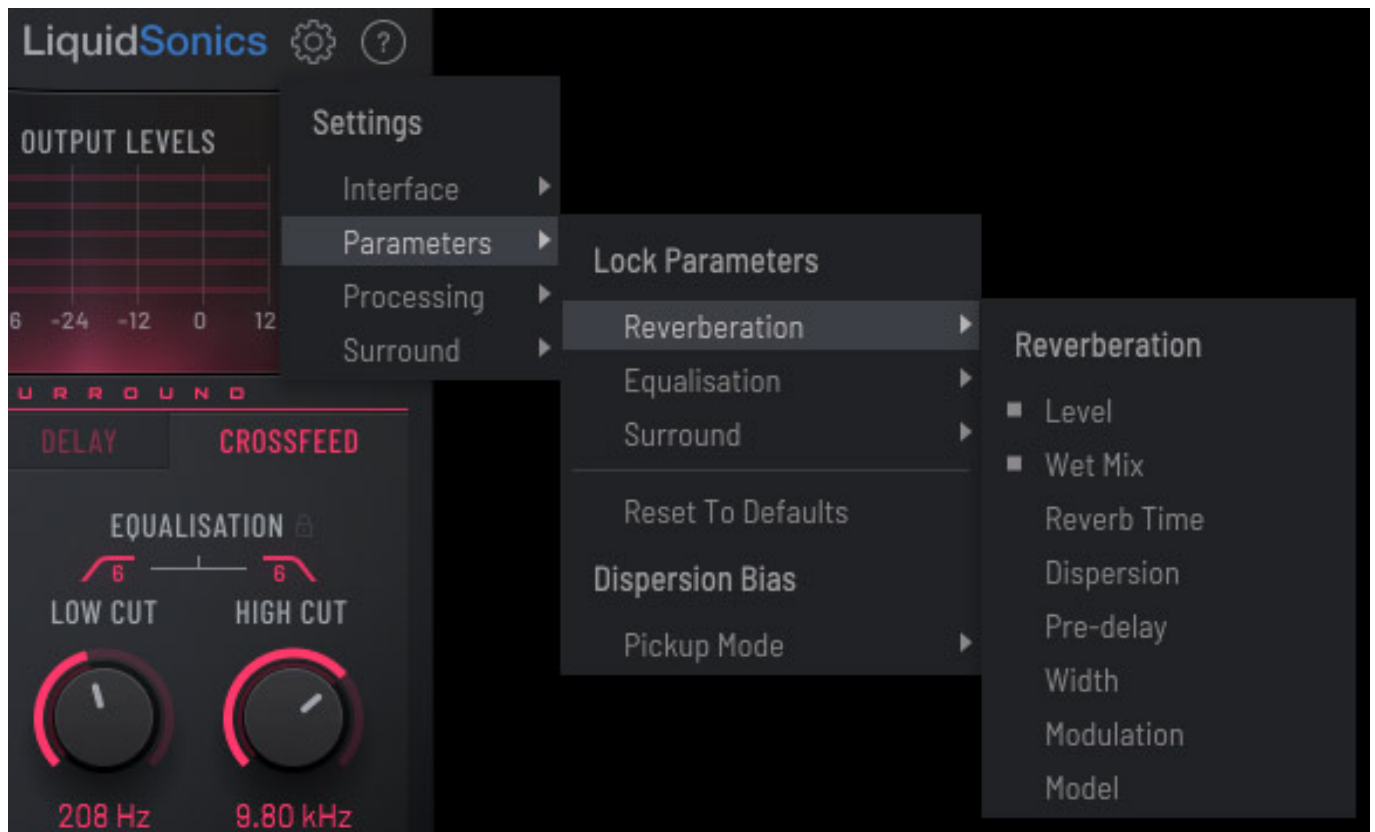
LiquidSonics

OUTPUT LEVELS

6 -24 -12 0 12

URROUND

DELAY CROSSFEED

EQUALISATION

6 6

LOW CUT HIGH CUT

208 Hz 9.80 kHz

Settings

Interface

Parameters

Processing

Surround

Lock Parameters

Reverberation

Equalisation

Surround

Reset To Defaults

Dispersion Bias

Pickup Mode

Reverberation

Level

Wet Mix

Reverb Time

Dispersion

Pre-delay

Width

Modulation

Model